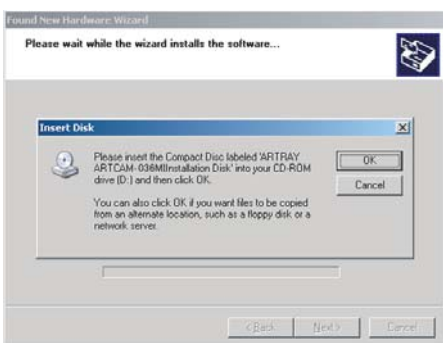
Found New Hardware Wizard

Please wait while the wizard installs the software...

Insert Disk

Please insert the Compact Disc labeled 'ARTRAY ARTCAM-036MIInstallation Disk' into your CD-ROM drive (D:) and then click OK.

You can also click OK if you want files to be copied from an alternate location, such as a floppy disk or a network server.

OK

Cancel

< Back

Next >

Cancel